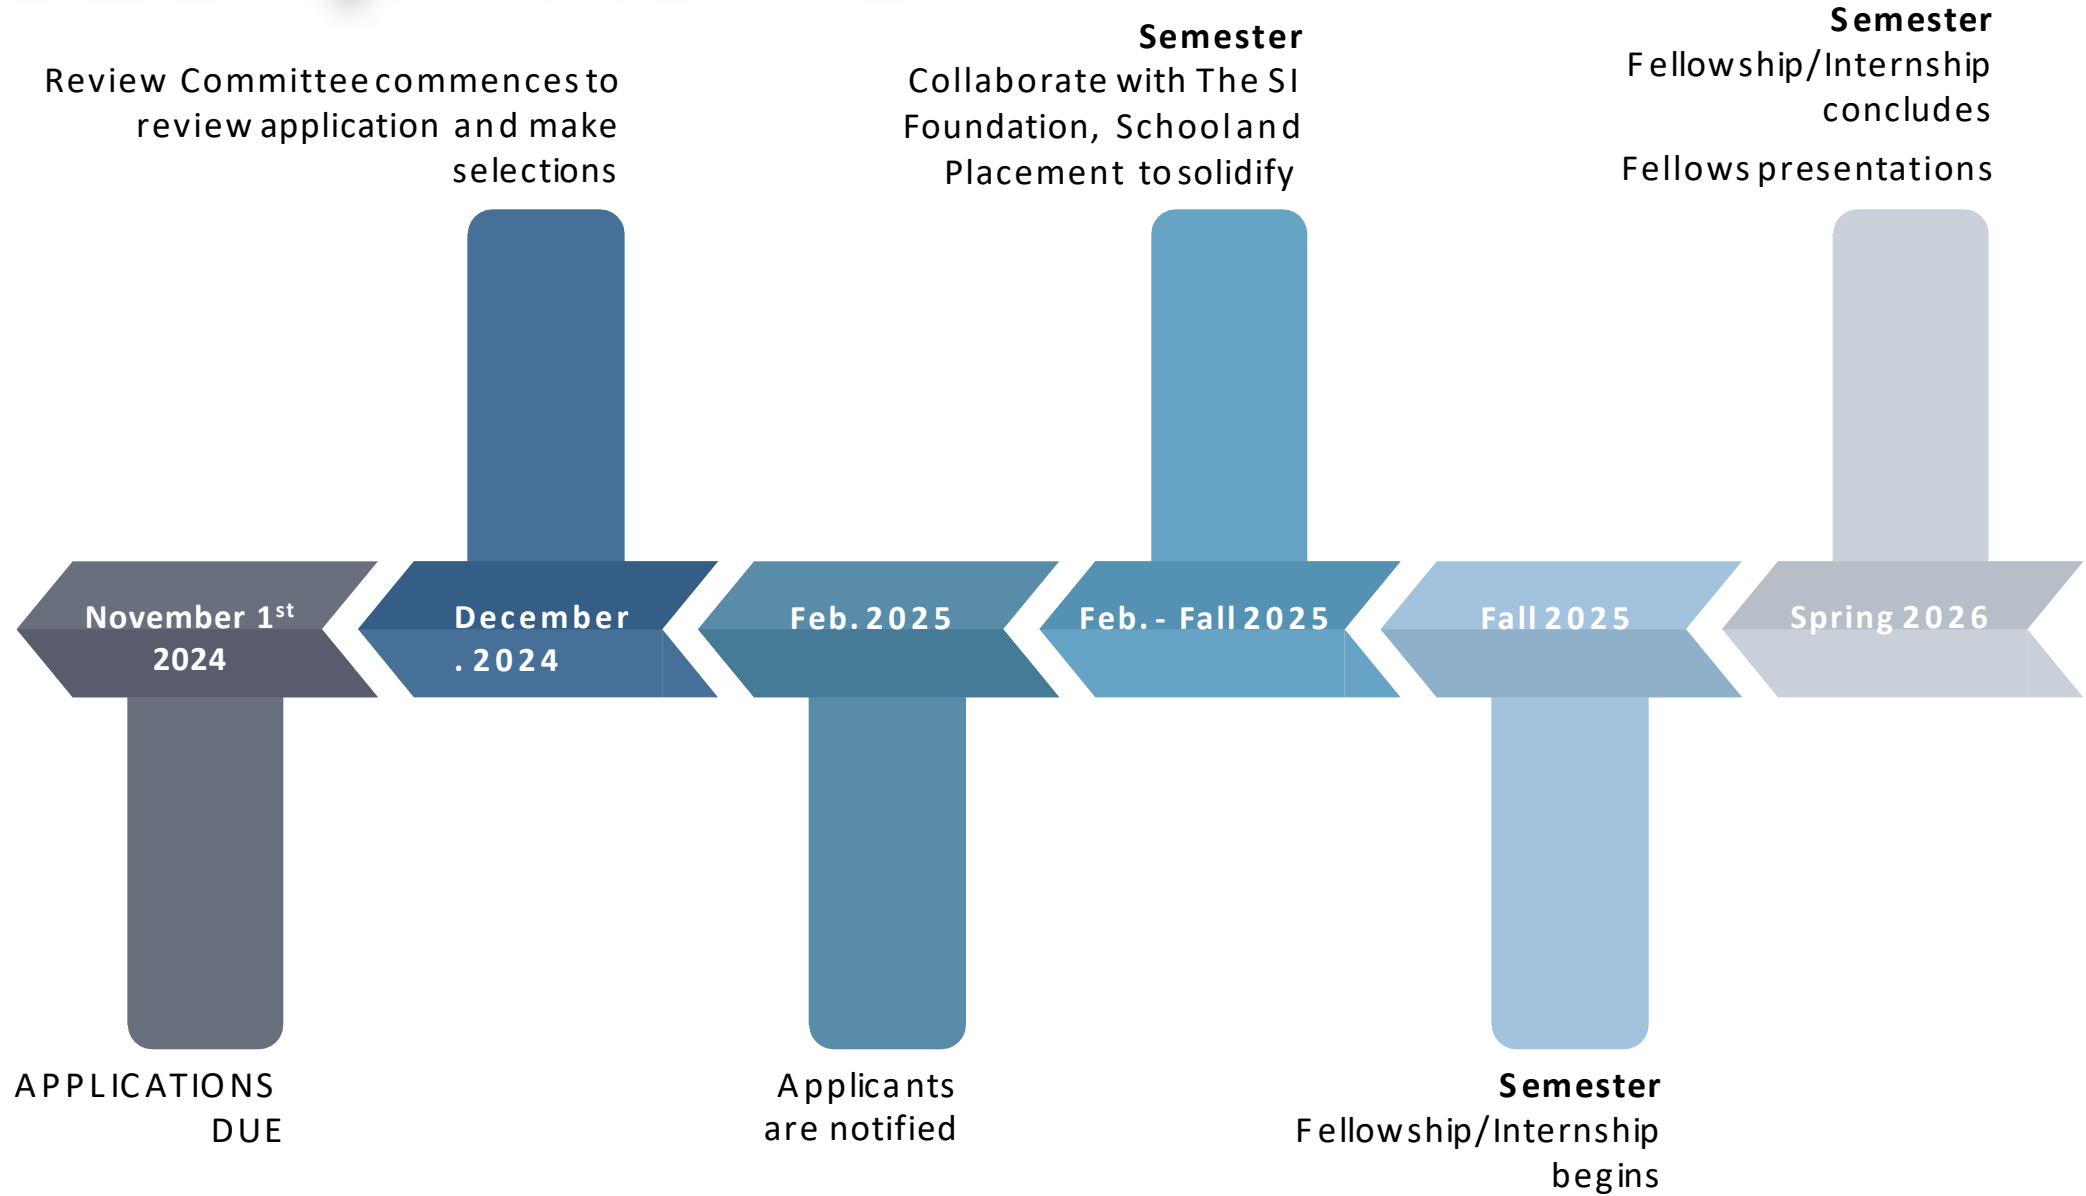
Review Committee commences to review application and make selections

Semester
Collaborate with The SI Foundation, School and Placement to solidify

Semester
Fellowship/Internship concludes

Fellows presentations

November 1$^{st}$ 2024

December . 2024

Feb. 2025

Feb. - Fall 2025

Fall 2025

Spring 2026

APPLICATIONS DUE

Applicants are notified

Semester
Fellowship/Internship begins